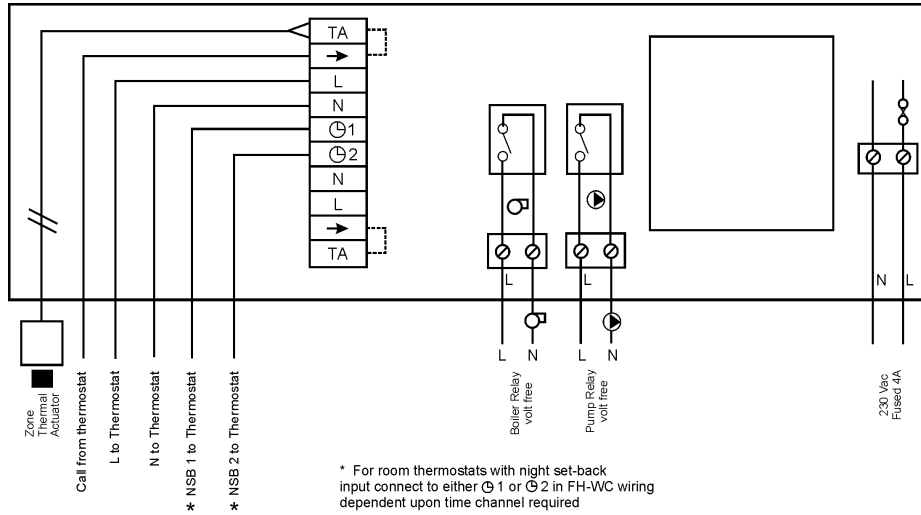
TA
→
L
N
⊕1
⊕2
N
L
→
TA

L
L N
Boiler Relay volt free

L N
Pump Relay volt free

N L
230 Vac Fused 4A

Zone Thermal Actuator
Call from thermostat
L to Thermostat
N to Thermostat
* NSB 1 to Thermostat
* NSB 2 to Thermostat

* For room thermostats with night set-back input connect to either ⊕1 or ⊕2 in FH-WC wiring dependent upon time channel required